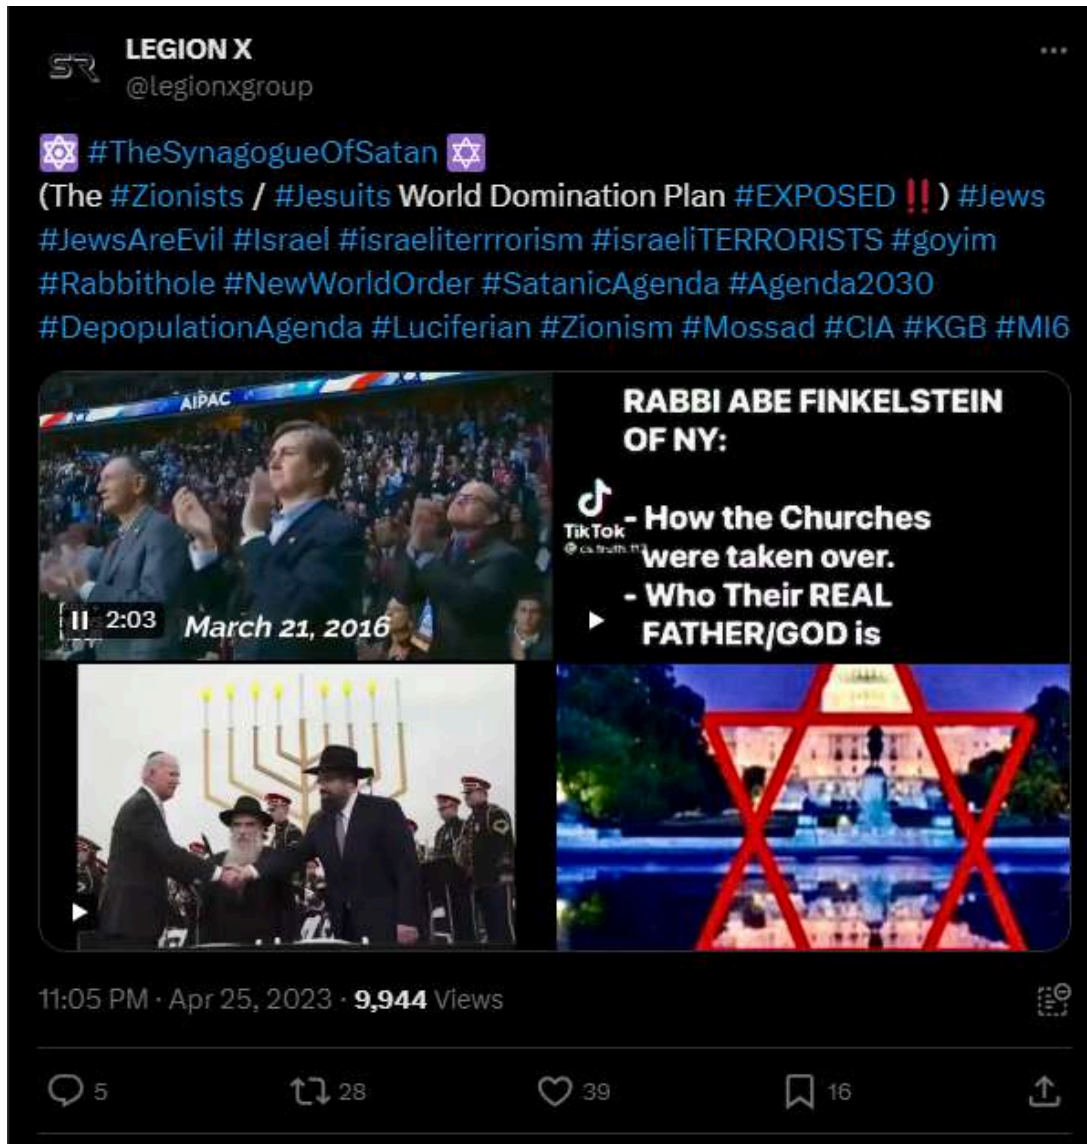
LEGION X
@legionxgroup

✡️ #TheSynagogueOfSatan ✡️
(The #Zionists / #Jesuits World Domination Plan #EXPOSED ‼️) #Jews #JewsAreEvil #Israel #israeliterrrorism #israeliTERRORISTS #goyim #Rabbithole #NewWorldOrder #SatanicAgenda #Agenda2030 #DepopulationAgenda #Luciferian #Zionism #Mossad #CIA #KGB #MI6

AIPAC
2:03 March 21, 2016

RABBI ABE FINKELSTEIN OF NY:
TikTok @cs.truth.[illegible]
- How the Churches were taken over.
- Who Their REAL FATHER/GOD is

11:05 PM · Apr 25, 2023 · 9,944 Views

5 28 39 16